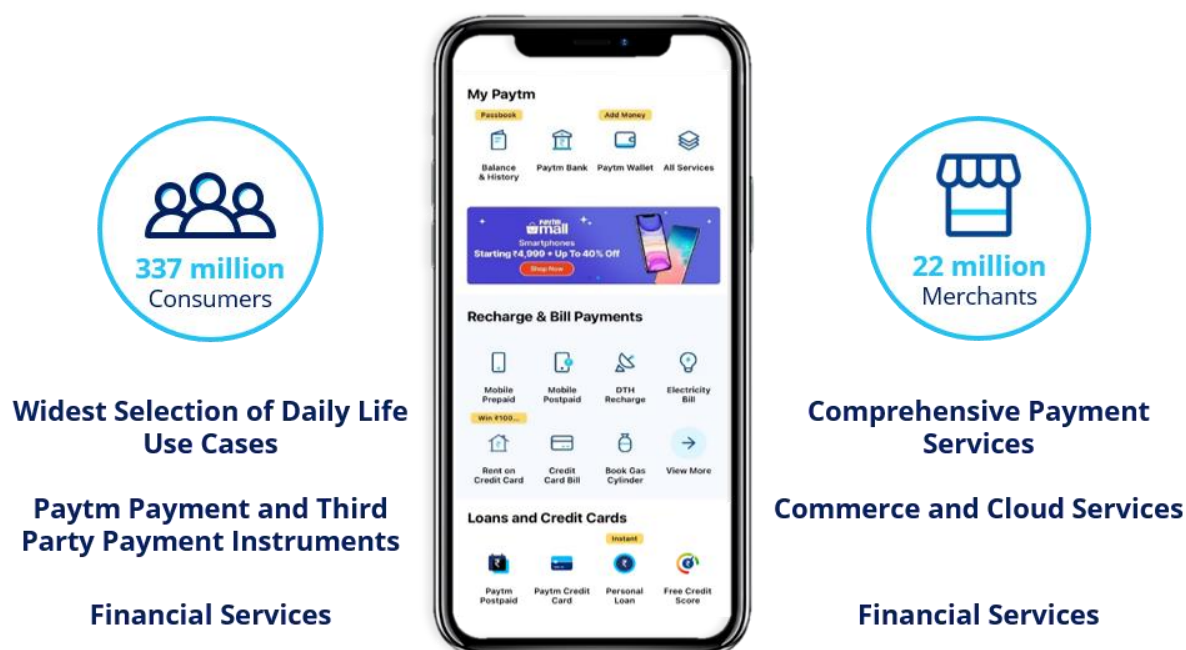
337 million
Consumers

Widest Selection of Daily Life Use Cases

Paytm Payment and Third Party Payment Instruments

Financial Services

My Paytm

Passbook
Balance & History

Paytm Bank

Add Money
Paytm Wallet

All Services

paytm mall
Smartphones
Starting ₹4,999 + Up To 40% Off
Shop Now

Recharge & Bill Payments

Mobile Prepaid

Mobile Postpaid

DTH Recharge

Electricity Bill

Win ₹100...
Rent on Credit Card

Credit Card Bill

Book Gas Cylinder

View More

Loans and Credit Cards

Paytm Postpaid

Paytm Credit Card

Instant
Personal Loan

Free Credit Score

22 million
Merchants

Comprehensive Payment Services

Commerce and Cloud Services

Financial Services